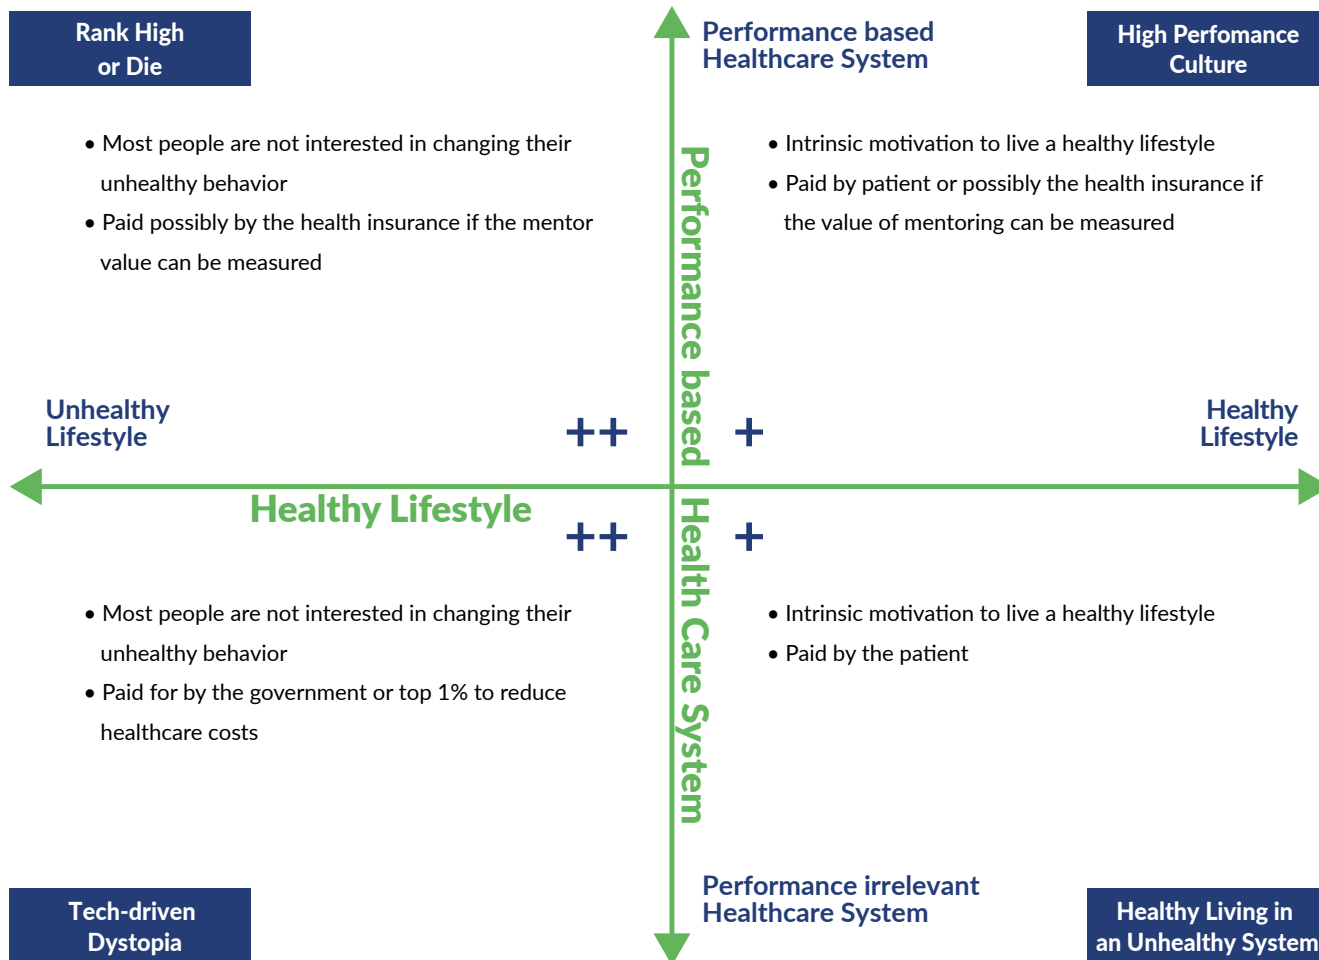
Rank High or Die

Performance based Healthcare System

High Perfomance Culture

• Most people are not interested in changing their unhealthy behavior
• Paid possibly by the health insurance if the mentor value can be measured

• Intrinsic motivation to live a healthy lifestyle
• Paid by patient or possibly the health insurance if the value of mentoring can be measured

Performance based

Unhealthy Lifestyle

++

+

Healthy Lifestyle

Healthy Lifestyle

++

+

Health Care System

• Most people are not interested in changing their unhealthy behavior
• Paid for by the government or top 1% to reduce healthcare costs

• Intrinsic motivation to live a healthy lifestyle
• Paid by the patient

Tech-driven Dystopia

Performance irrelevant Healthcare System

Healthy Living in an Unhealthy System